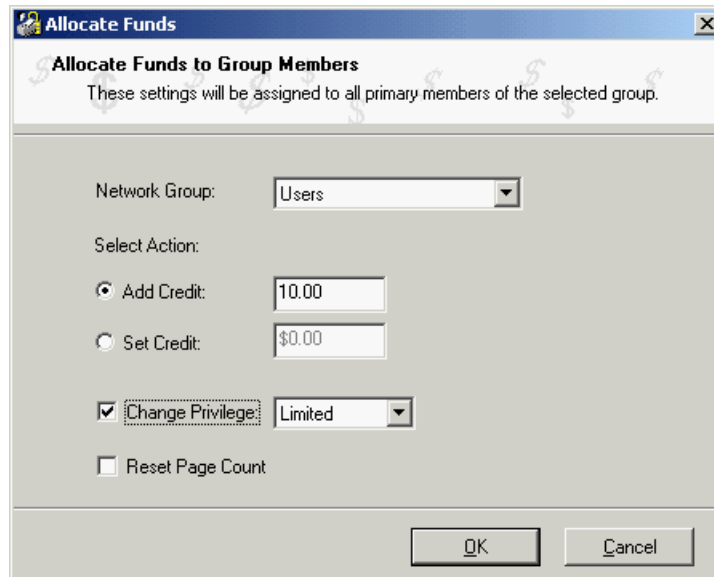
Allocate Funds

Allocate Funds to Group Members
These settings will be assigned to all primary members of the selected group.

Network Group: Users

Select Action:

Add Credit: 10.00

Set Credit: $0.00

Change Privilege: Limited

Reset Page Count

OK

Cancel